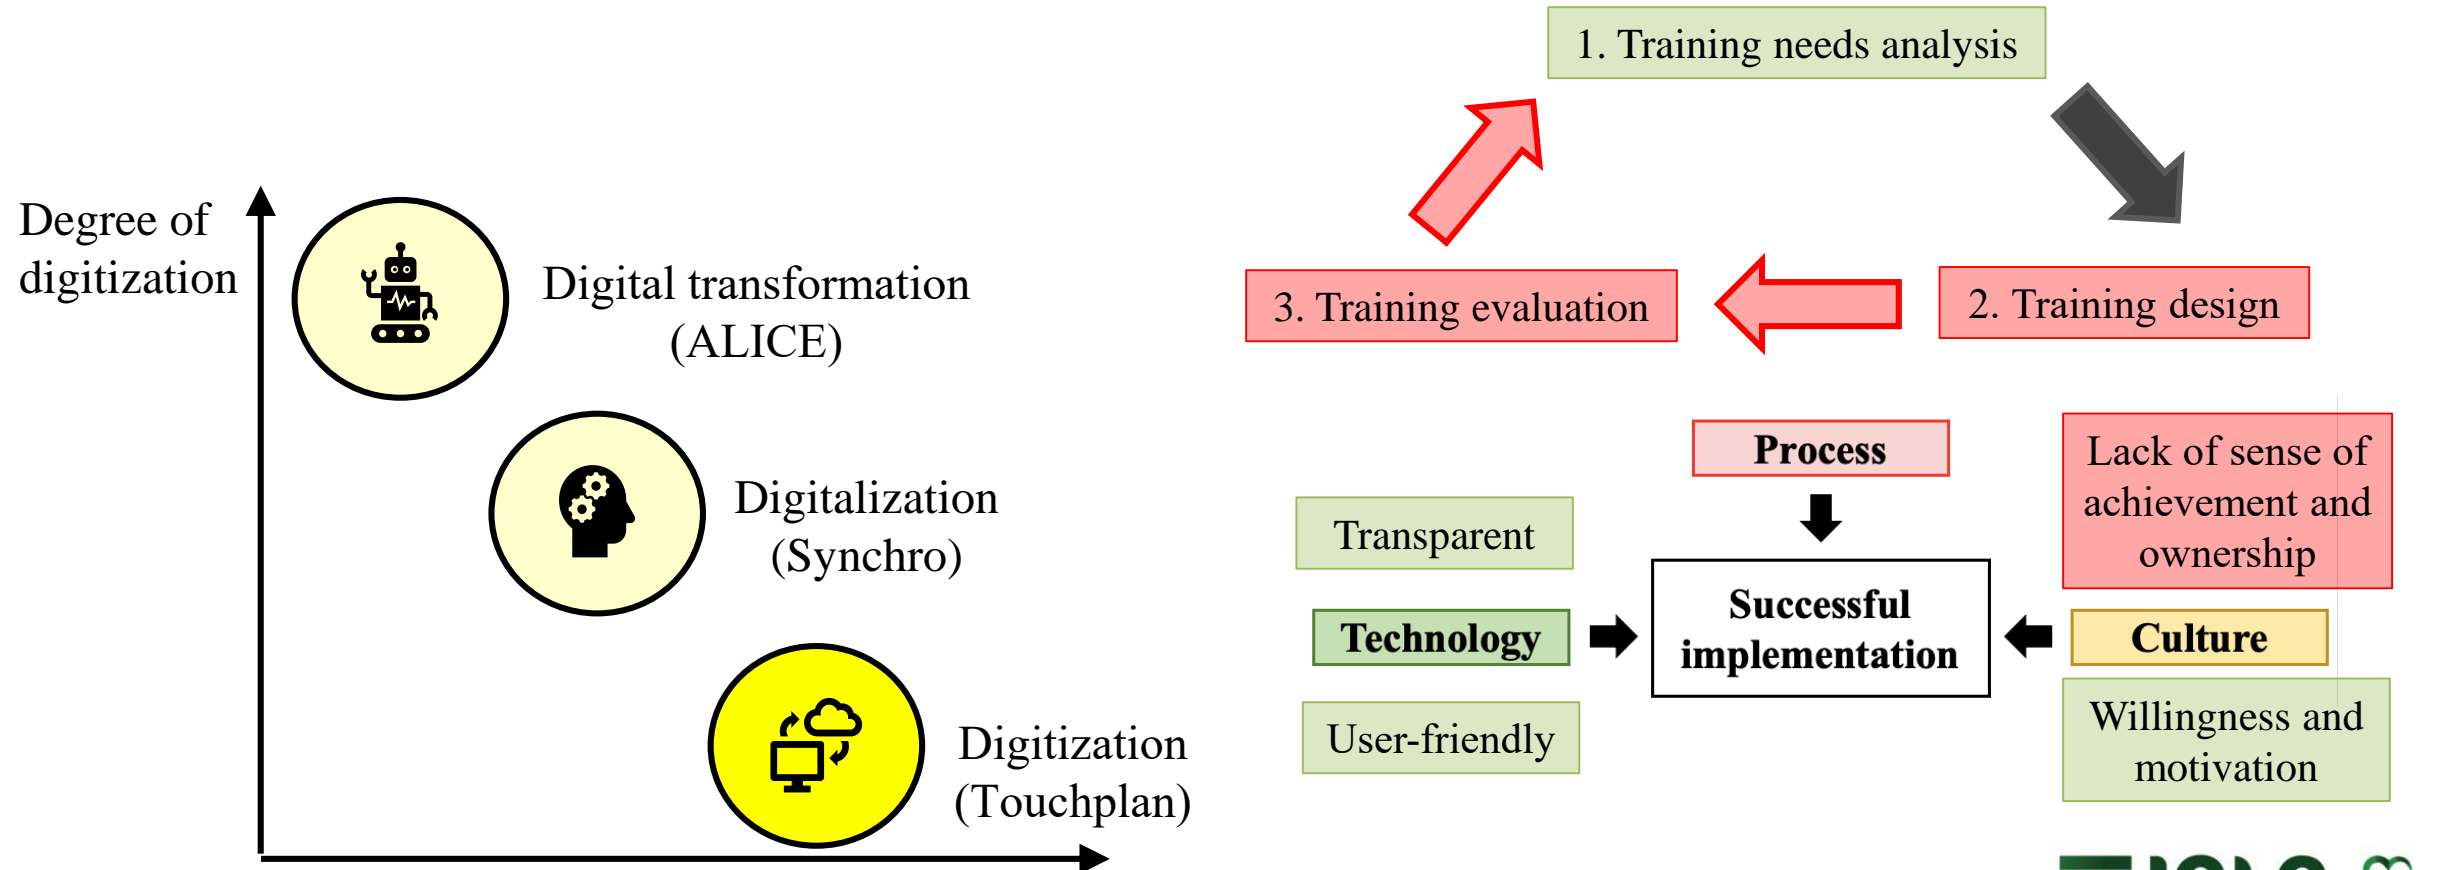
Degree of digitization

Digital transformation (ALICE)

Digitalization (Synchro)

Digitization (Touchplan)

1. Training needs analysis

2. Training design

3. Training evaluation

Process

Transparent

Technology

User-friendly

Successful implementation

Lack of sense of achievement and ownership

Culture

Willingness and motivation

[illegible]